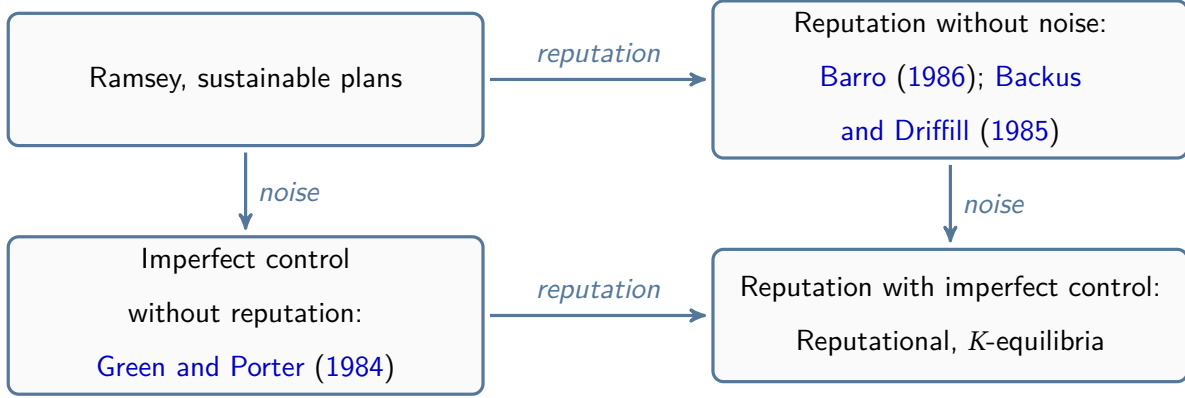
Ramsey, sustainable plans

reputation

Reputation without noise: Barro (1986); Backus and Driffill (1985)

noise

noise

Imperfect control without reputation: Green and Porter (1984)

reputation

Reputation with imperfect control: Reputational, $K$-equilibria